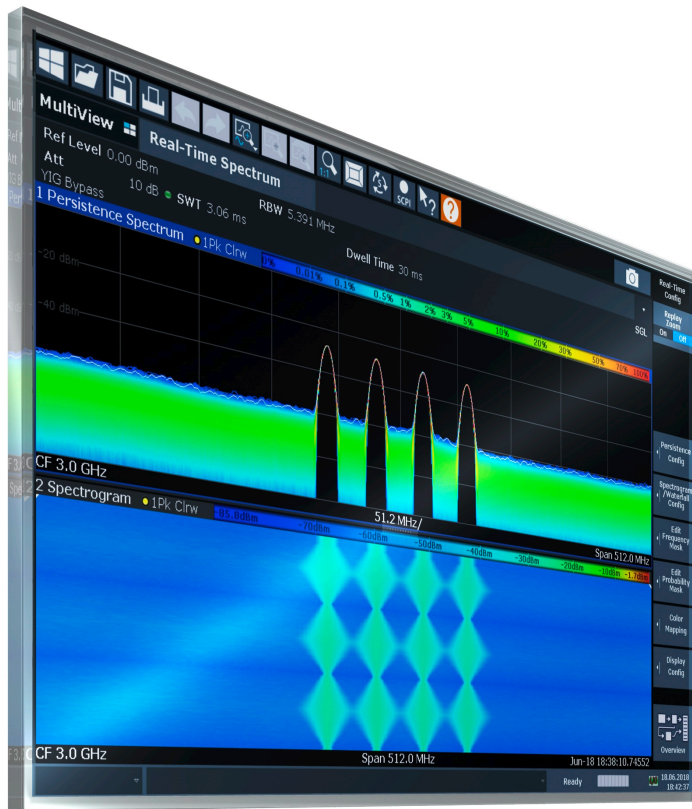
MultiView

Real-Time Spectrum

Ref Level 0.00 dBm
Att 10 dB
YIG Bypass
SWT 3.06 ms
RBW 5.391 MHz

1 Persistence Spectrum
1Pk Clrw

Dwell Time 30 ms

-20 dBm
-40 dBm

1% 0.01% 0.1% 0.5% 1% 2% 3% 5% 10% 20% 30% 50% 70% 100%

SGL

CF 3.0 GHz
51.2 MHz/
Span 512.0 MHz

2 Spectrogram
1Pk Clrw

-95.8dBm -70dBm -60dBm -50dBm -40dBm -30dBm -20dBm -10dBm -1.7dBm

CF 3.0 GHz
Span 512.0 MHz
Jun-18 18:38:10.74552

Real-Time Config
Replay Zoom On Off
Persistence Config
Spectrogram /Waterfall Config
Edit Frequency Mask
Edit Probability Mask
Color Mapping
Display Config
Overview

Ready
18.06.2018 18:42:37